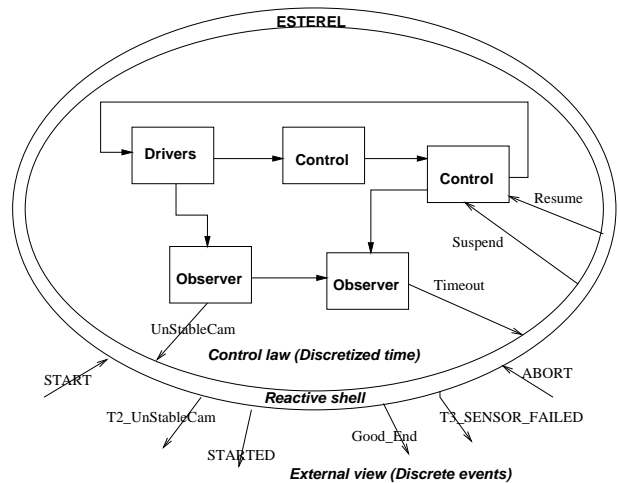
ESTEREL

Drivers

Control

Control

Resume

Suspend

Observer

Observer

Timeout

UnStableCam

Control law (Discretized time)

START

ABORT

Reactive shell

T2_UnStableCam

T3_SENSOR_FAILED

Good_End

STARTED

External view (Discrete events)